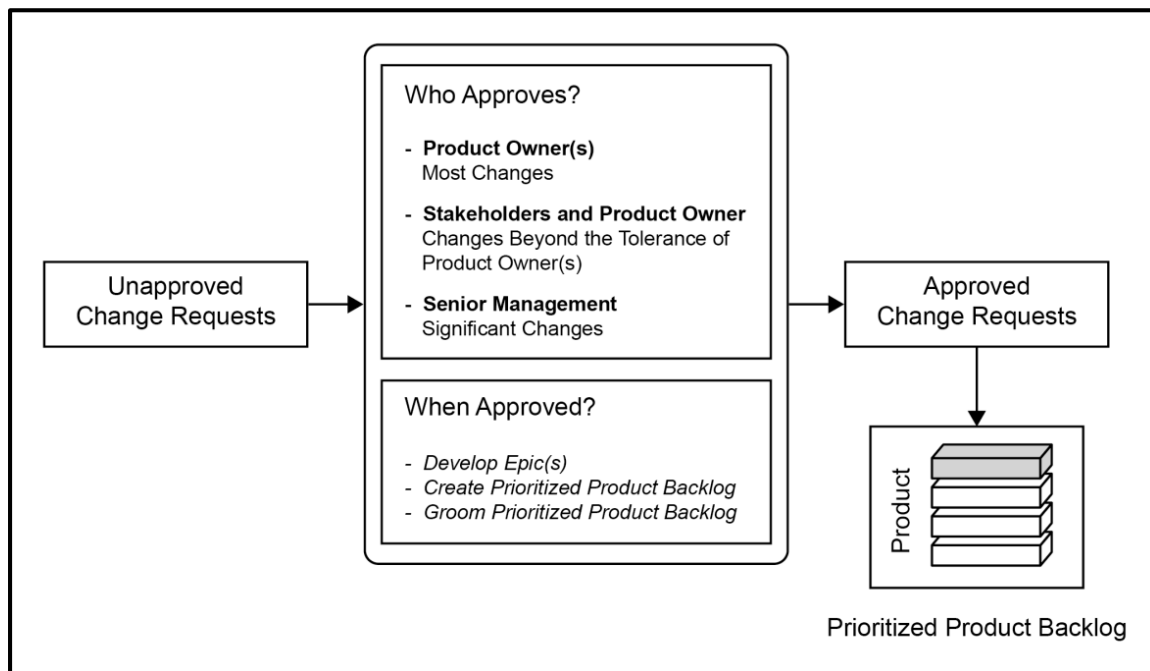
Unapproved Change Requests

Who Approves?

- **Product Owner(s)** Most Changes

- **Stakeholders and Product Owner** Changes Beyond the Tolerance of Product Owner(s)

- **Senior Management** Significant Changes

When Approved?

- *Develop Epic(s)*
- *Create Prioritized Product Backlog*
- *Groom Prioritized Product Backlog*

Approved Change Requests

Product

Prioritized Product Backlog